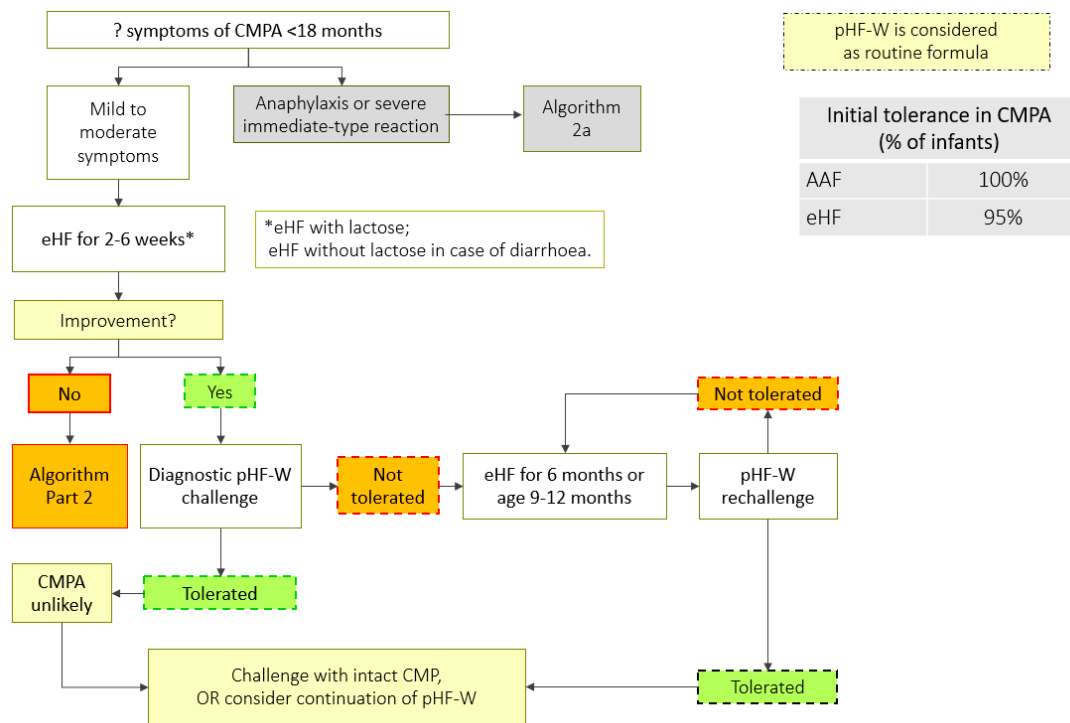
? symptoms of CMPA <18 months

pHF-W is considered as routine formula

Mild to moderate symptoms

Anaphylaxis or severe immediate-type reaction

Algorithm 2a

| Initial tolerance in CMPA (% of infants) | |
|---|---|
| AAF | 100% |
| eHF | 95% |

eHF for 2-6 weeks*

*eHF with lactose; eHF without lactose in case of diarrhoea.

Improvement?

No

Yes

Algorithm Part 2

Diagnostic pHF-W challenge

Not tolerated

eHF for 6 months or age 9-12 months

Not tolerated

pHF-W rechallenge

CMPA unlikely

Tolerated

Challenge with intact CMP, OR consider continuation of pHF-W

Tolerated